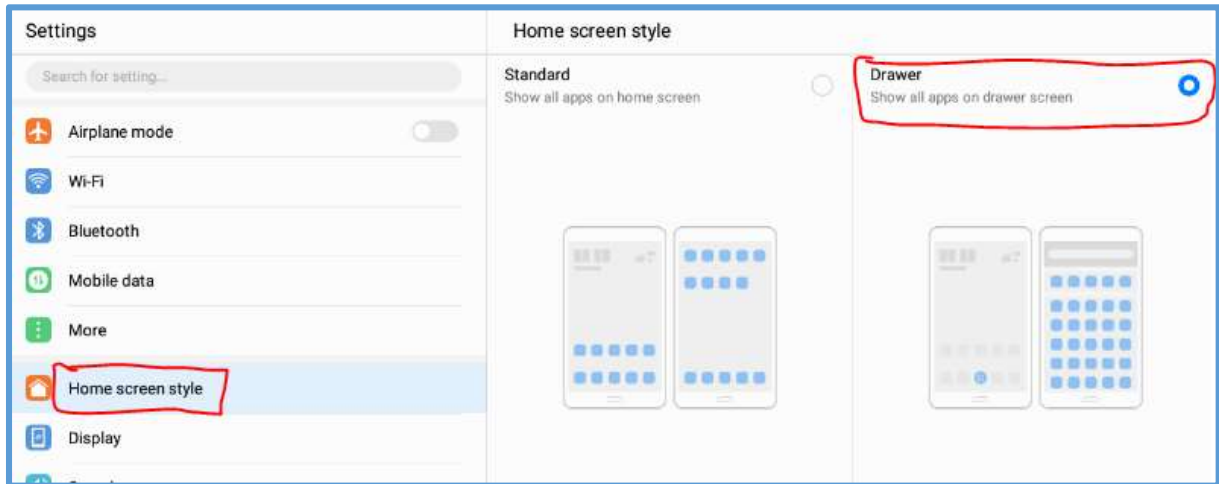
Settings

Search for setting...

Airplane mode

Wi-Fi

Bluetooth

Mobile data

More

Home screen style

Display

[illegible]

Home screen style

Standard
Show all apps on home screen

Drawer
Show all apps on drawer screen